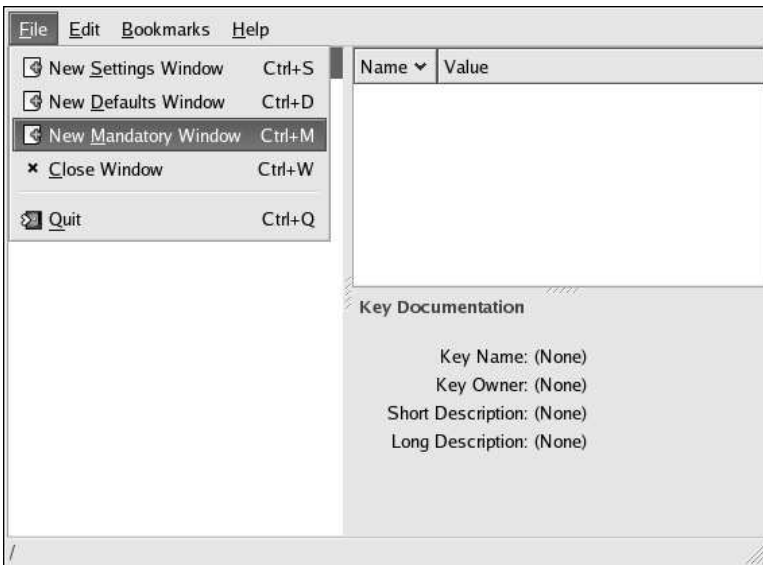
File Edit Bookmarks Help

New Settings Window Ctrl+S
New Defaults Window Ctrl+D
New Mandatory Window Ctrl+M
Close Window Ctrl+W
Quit Ctrl+Q

| Name | Value |
|---|---|

Key Documentation

Key Name: (None)
Key Owner: (None)
Short Description: (None)
Long Description: (None)

/